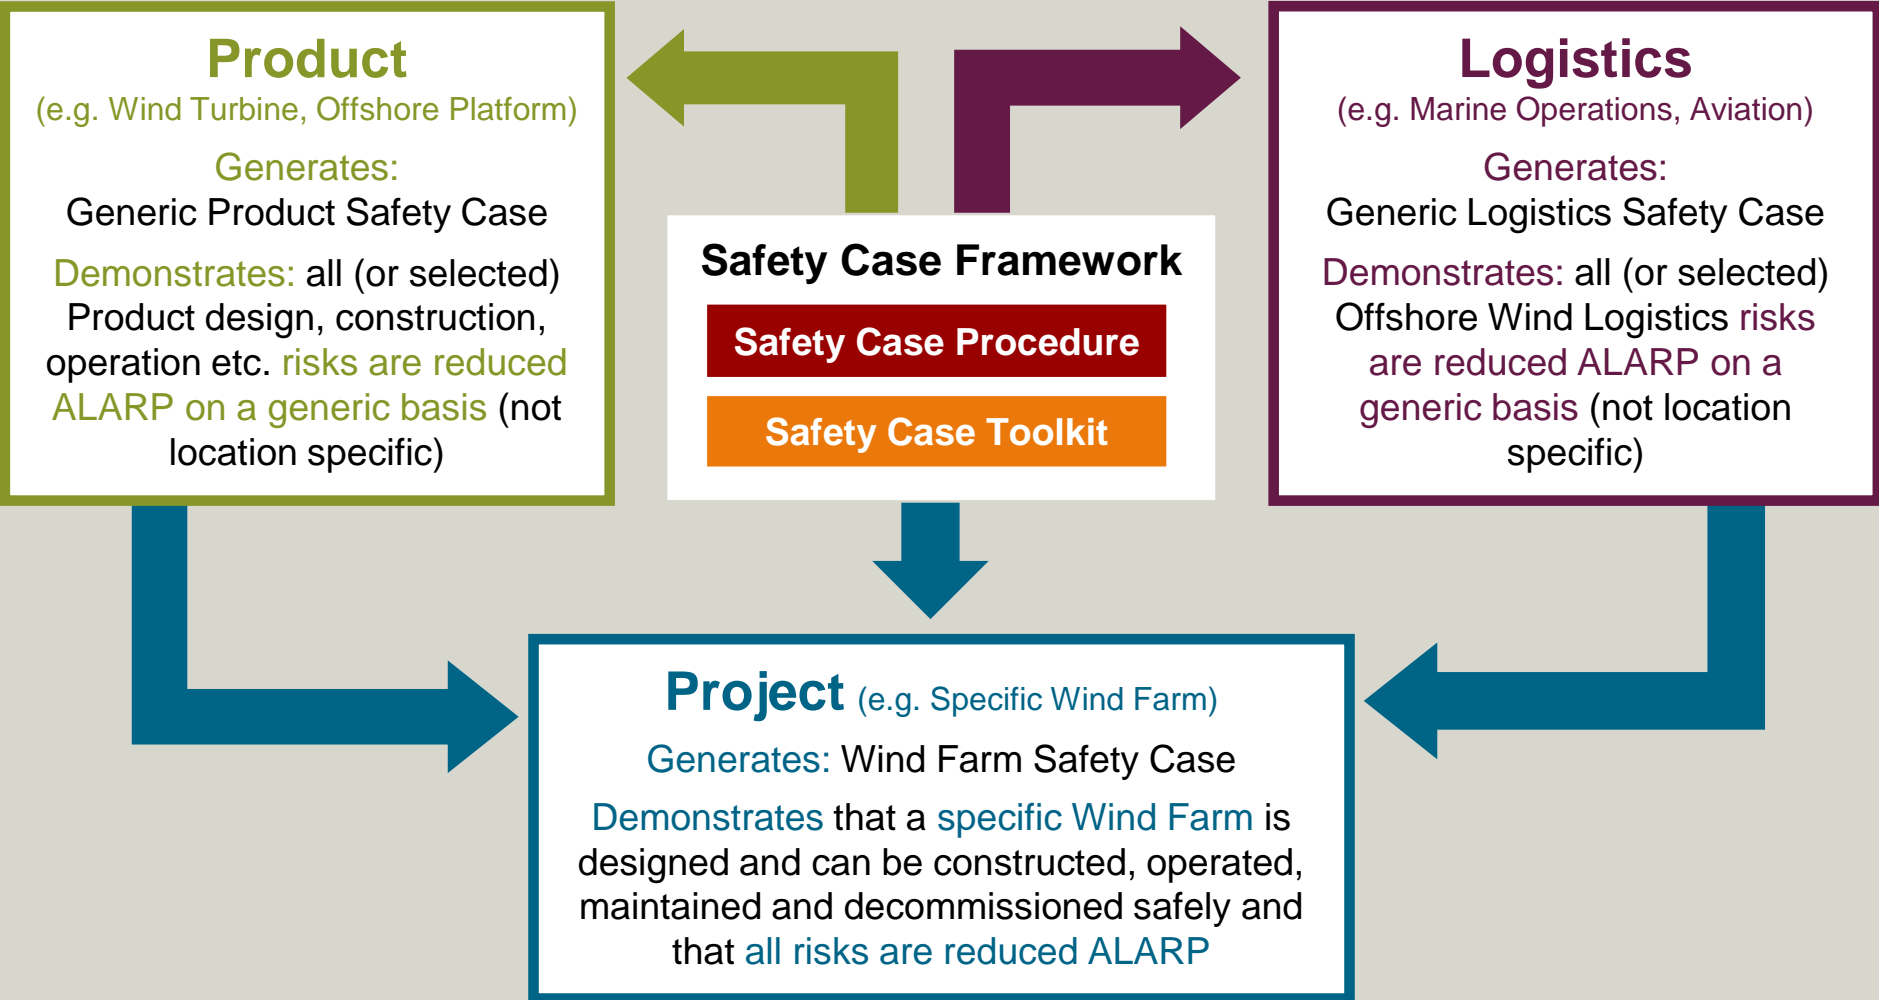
Product
(e.g. Wind Turbine, Offshore Platform)

Generates:
Generic Product Safety Case

Demonstrates: all (or selected) Product design, construction, operation etc. risks are reduced ALARP on a generic basis (not location specific)

Safety Case Framework

Safety Case Procedure

Safety Case Toolkit

Logistics
(e.g. Marine Operations, Aviation)

Generates:
Generic Logistics Safety Case

Demonstrates: all (or selected) Offshore Wind Logistics risks are reduced ALARP on a generic basis (not location specific)

Project (e.g. Specific Wind Farm)

Generates: Wind Farm Safety Case

Demonstrates that a specific Wind Farm is designed and can be constructed, operated, maintained and decommissioned safely and that all risks are reduced ALARP